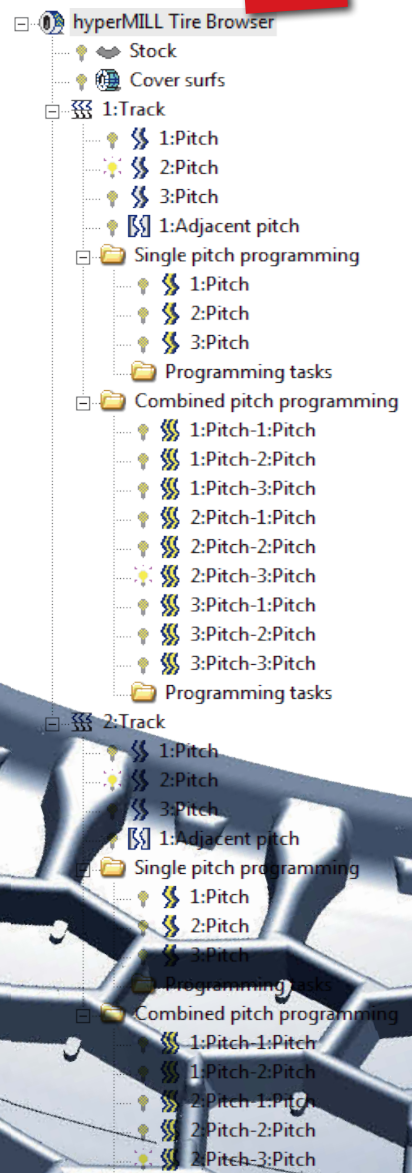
hyperMILL Tire Browser
Stock
Cover surfs
1:Track
1:Pitch
2:Pitch
3:Pitch
1:Adjacent pitch
Single pitch programming
1:Pitch
2:Pitch
3:Pitch
Programming tasks
Combined pitch programming
1:Pitch-1:Pitch
1:Pitch-2:Pitch
1:Pitch-3:Pitch
2:Pitch-1:Pitch
2:Pitch-2:Pitch
2:Pitch-3:Pitch
3:Pitch-1:Pitch
3:Pitch-2:Pitch
3:Pitch-3:Pitch
Programming tasks
2:Track
1:Pitch
2:Pitch
3:Pitch
1:Adjacent pitch
Single pitch programming
1:Pitch
2:Pitch
3:Pitch
Programming tasks
Combined pitch programming
1:Pitch-1:Pitch
1:Pitch-2:Pitch
2:Pitch-1:Pitch
2:Pitch-2:Pitch
2:Pitch-3:Pitch